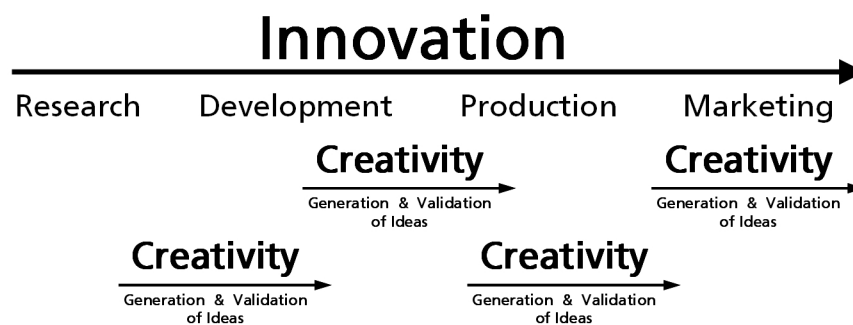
Innovation

Research Development Production Marketing

Creativity
Generation & Validation of Ideas

Creativity
Generation & Validation of Ideas

Creativity
Generation & Validation of Ideas

Creativity
Generation & Validation of Ideas